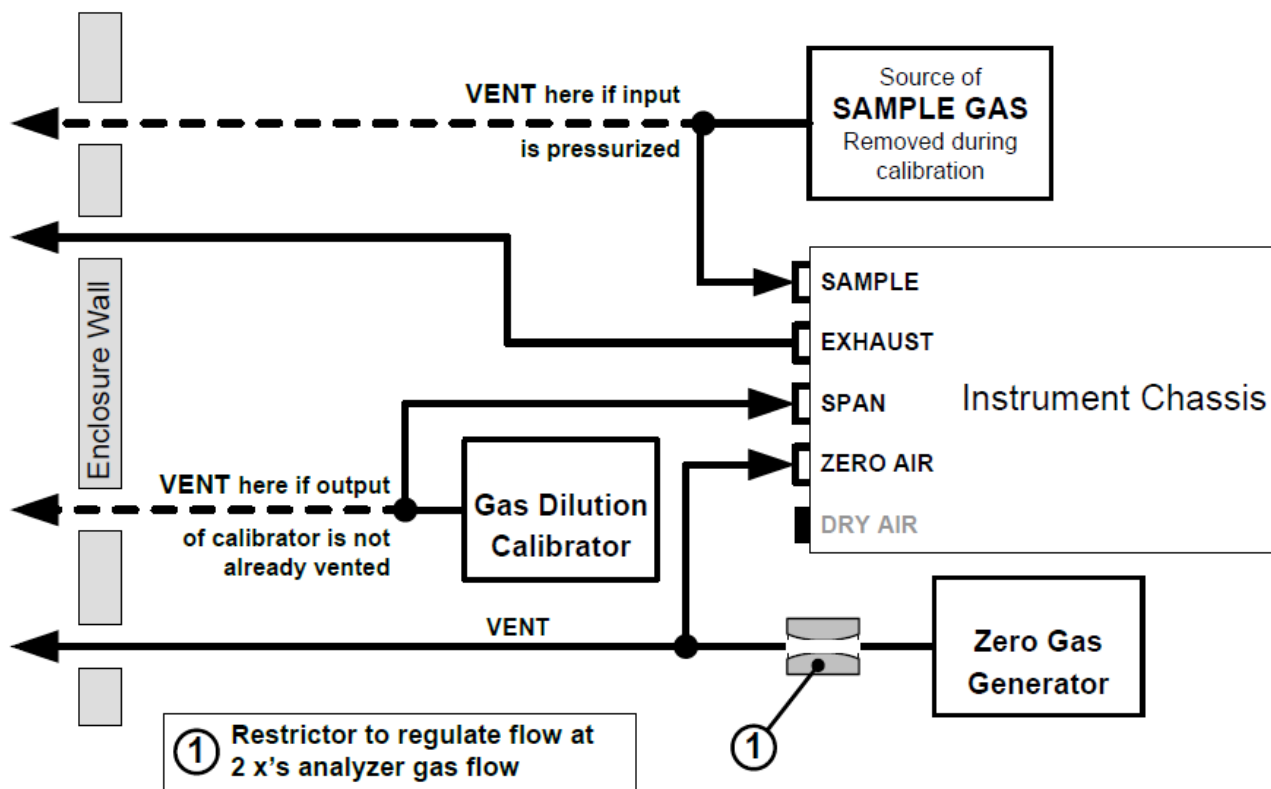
VENT here if input is pressurized

Source of
SAMPLE GAS
Removed during calibration

Enclosure Wall

SAMPLE
EXHAUST
SPAN
ZERO AIR
DRY AIR

Instrument Chassis

VENT here if output of calibrator is not already vented

Gas Dilution Calibrator

VENT

Zero Gas Generator

1

1 Restrictor to regulate flow at 2 x's analyzer gas flow